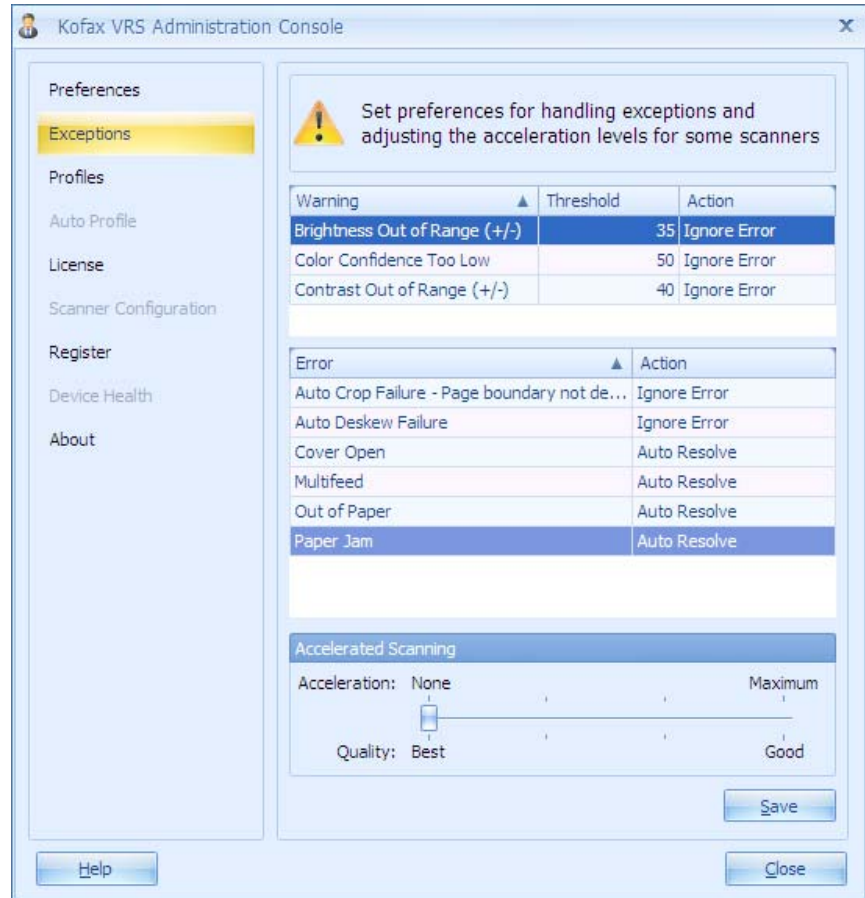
Kofax VRS Administration Console

Preferences
Exceptions
Profiles
Auto Profile
License
Scanner Configuration
Register
Device Health
About

Set preferences for handling exceptions and adjusting the acceleration levels for some scanners

| Warning | Threshold | Action |
|---|---|---|
| Brightness Out of Range (+/-) | 35 | Ignore Error |
| Color Confidence Too Low | 50 | Ignore Error |
| Contrast Out of Range (+/-) | 40 | Ignore Error |

| Error | Action |
|---|---|
| Auto Crop Failure - Page boundary not de... | Ignore Error |
| Auto Deskew Failure | Ignore Error |
| Cover Open | Auto Resolve |
| Multifeed | Auto Resolve |
| Out of Paper | Auto Resolve |
| Paper Jam | Auto Resolve |

Accelerated Scanning
Acceleration: None Maximum
Quality: Best Good

Save

Help

Close